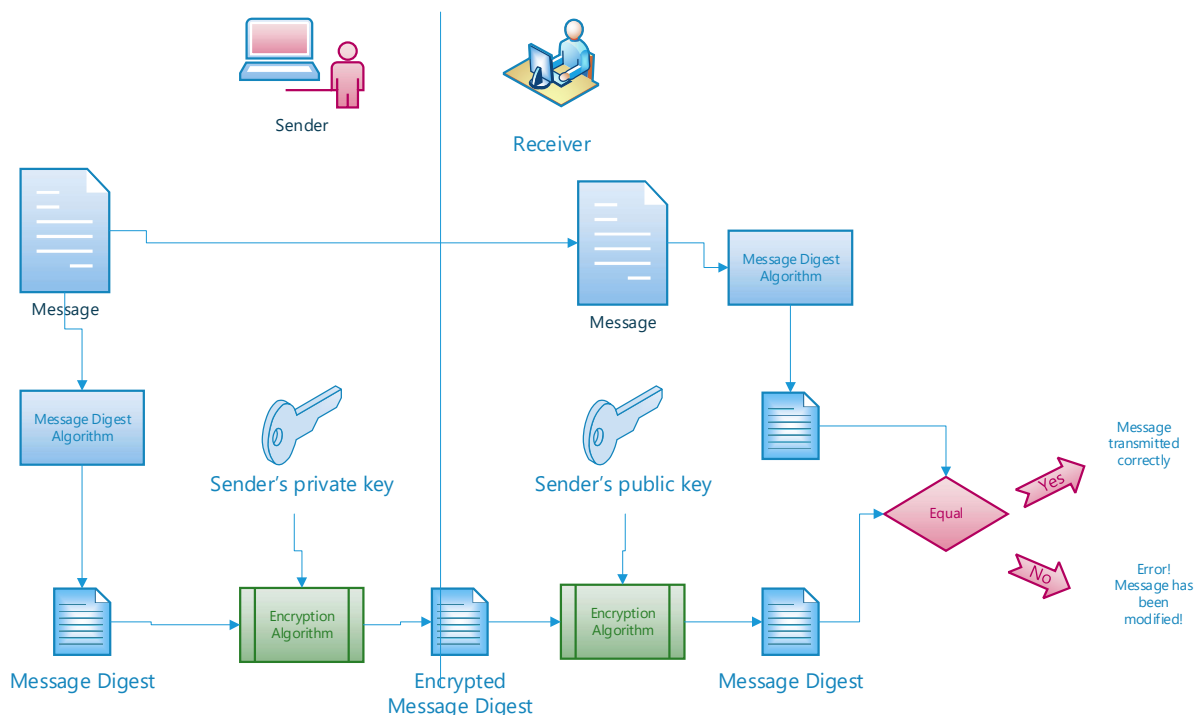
Sender

Receiver

Message

Message

Message Digest Algorithm

Message Digest Algorithm

Sender's private key

Sender's public key

Message transmitted correctly

Yes

Equal

No

Error! Message has been modified!

Message Digest

Encryption Algorithm

Encrypted Message Digest

Encryption Algorithm

Message Digest